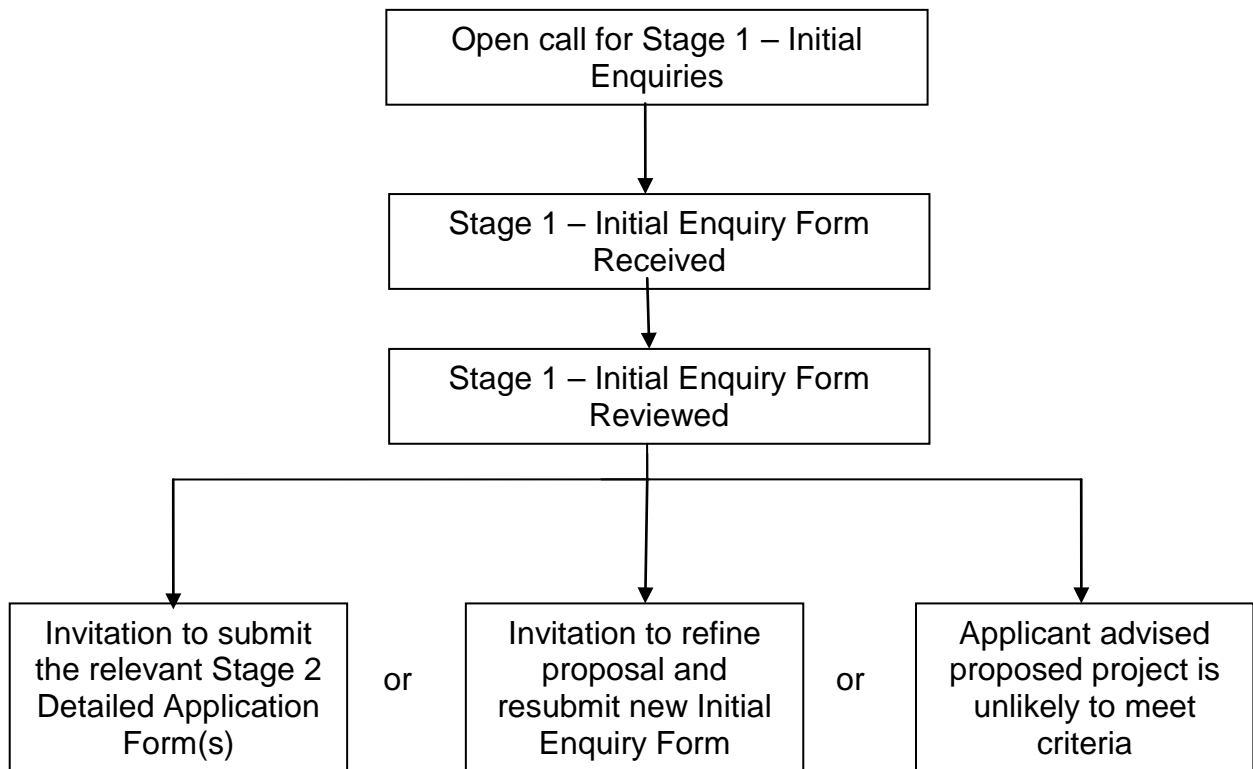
Open call for Stage 1 – Initial Enquiries

Stage 1 – Initial Enquiry Form Received

Stage 1 – Initial Enquiry Form Reviewed

Invitation to submit the relevant Stage 2 Detailed Application Form(s)

or

Invitation to refine proposal and resubmit new Initial Enquiry Form

or

Applicant advised proposed project is unlikely to meet criteria